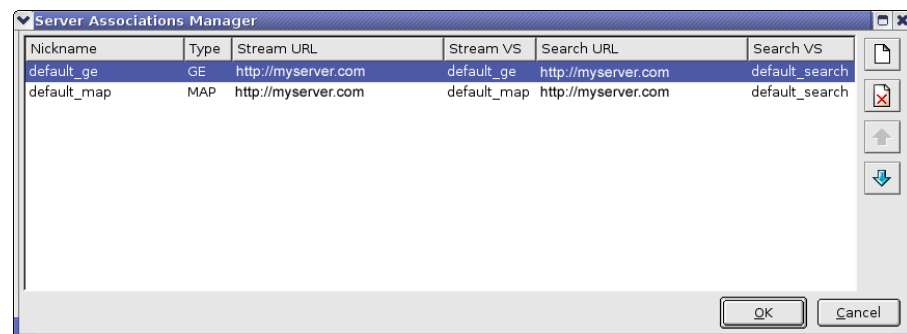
Server Associations Manager

| Nickname | Type | Stream URL | Stream VS | Search URL | Search VS |
|---|---|---|---|---|---|
| default_ge | GE | http://myserver.com | default_ge | http://myserver.com | default_search |
| default_map | MAP | http://myserver.com | default_map | http://myserver.com | default_search |

OK
Cancel